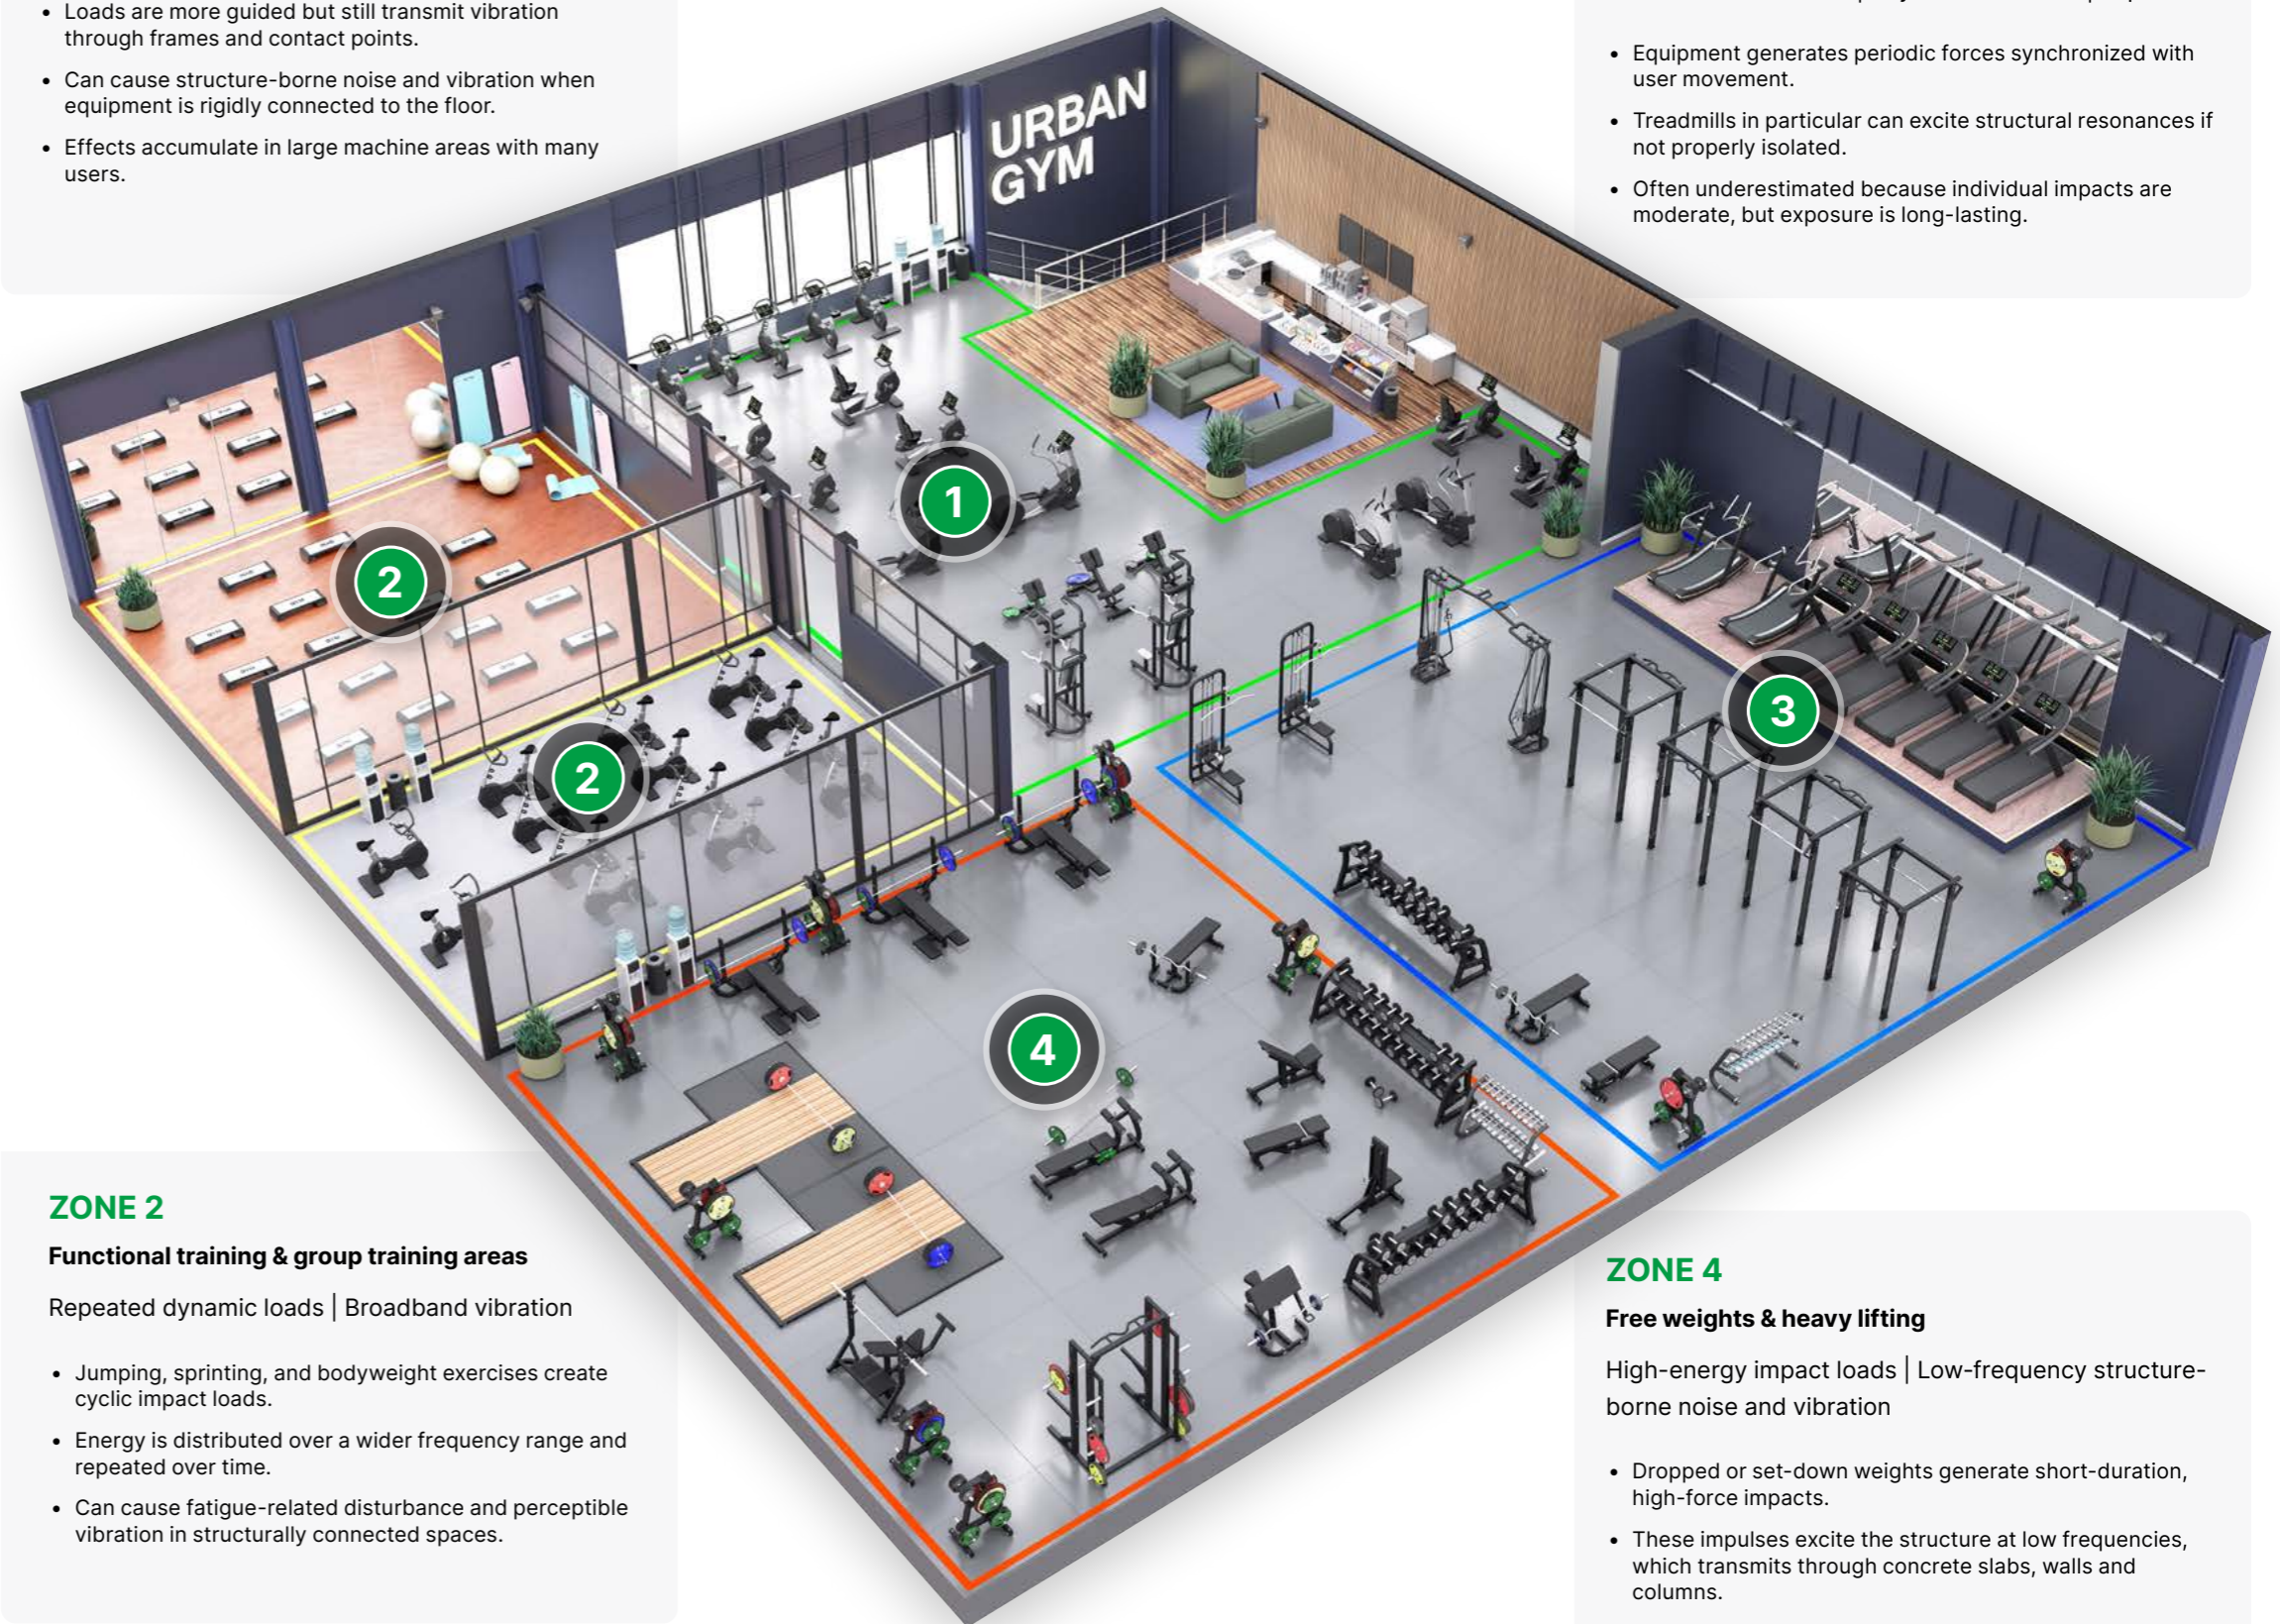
- Loads are more guided but still transmit vibration through frames and contact points.
- Can cause structure-borne noise and vibration when equipment is rigidly connected to the floor.
- Effects accumulate in large machine areas with many users.

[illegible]

- Equipment generates periodic forces synchronized with user movement.
- Treadmills in particular can excite structural resonances if not properly isolated.
- Often underestimated because individual impacts are moderate, but exposure is long-lasting.

URBAN GYM

1

2

2

3

4

ZONE 2

**Functional training & group training areas**

Repeated dynamic loads | Broadband vibration

- Jumping, sprinting, and bodyweight exercises create cyclic impact loads.
- Energy is distributed over a wider frequency range and repeated over time.
- Can cause fatigue-related disturbance and perceptible vibration in structurally connected spaces.

ZONE 4

**Free weights & heavy lifting**

High-energy impact loads | Low-frequency structure-borne noise and vibration

- Dropped or set-down weights generate short-duration, high-force impacts.
- These impulses excite the structure at low frequencies, which transmits through concrete slabs, walls and columns.